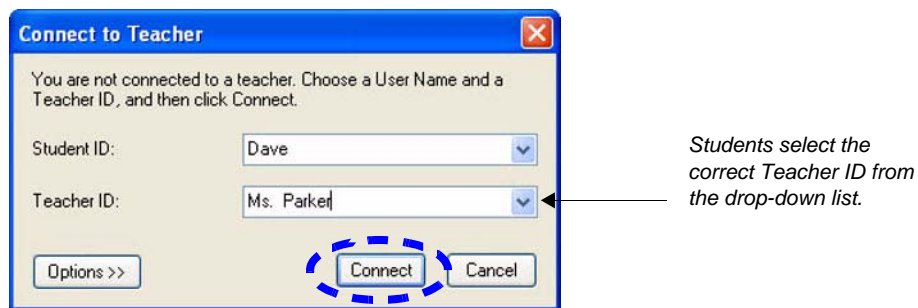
Connect to Teacher

You are not connected to a teacher. Choose a User Name and a Teacher ID, and then click Connect.

Student ID: Dave

Teacher ID: Ms. Parker

Options >>

Connect

Cancel

Students select the correct Teacher ID from the drop-down list.